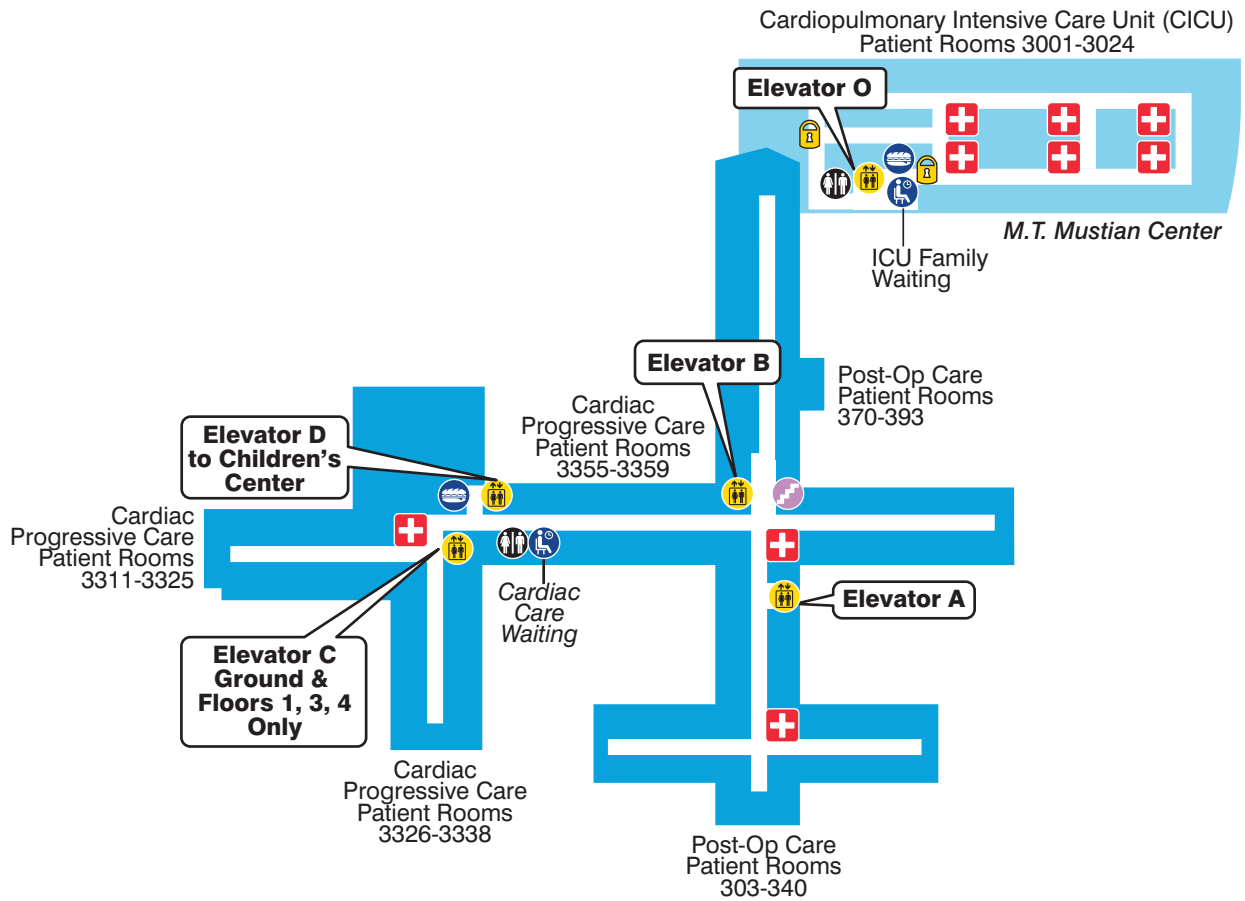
Cardiopulmonary Intensive Care Unit (CICU)
Patient Rooms 3001-3024

Elevator O

M.T. Mustian Center

ICU Family Waiting

Elevator B

Post-Op Care Patient Rooms 370-393

Cardiac Progressive Care Patient Rooms 3355-3359

Elevator D to Children's Center

Cardiac Progressive Care Patient Rooms 3311-3325

Cardiac Care Waiting

Elevator A

Elevator C Ground & Floors 1, 3, 4 Only

Cardiac Progressive Care Patient Rooms 3326-3338

Post-Op Care Patient Rooms 303-340